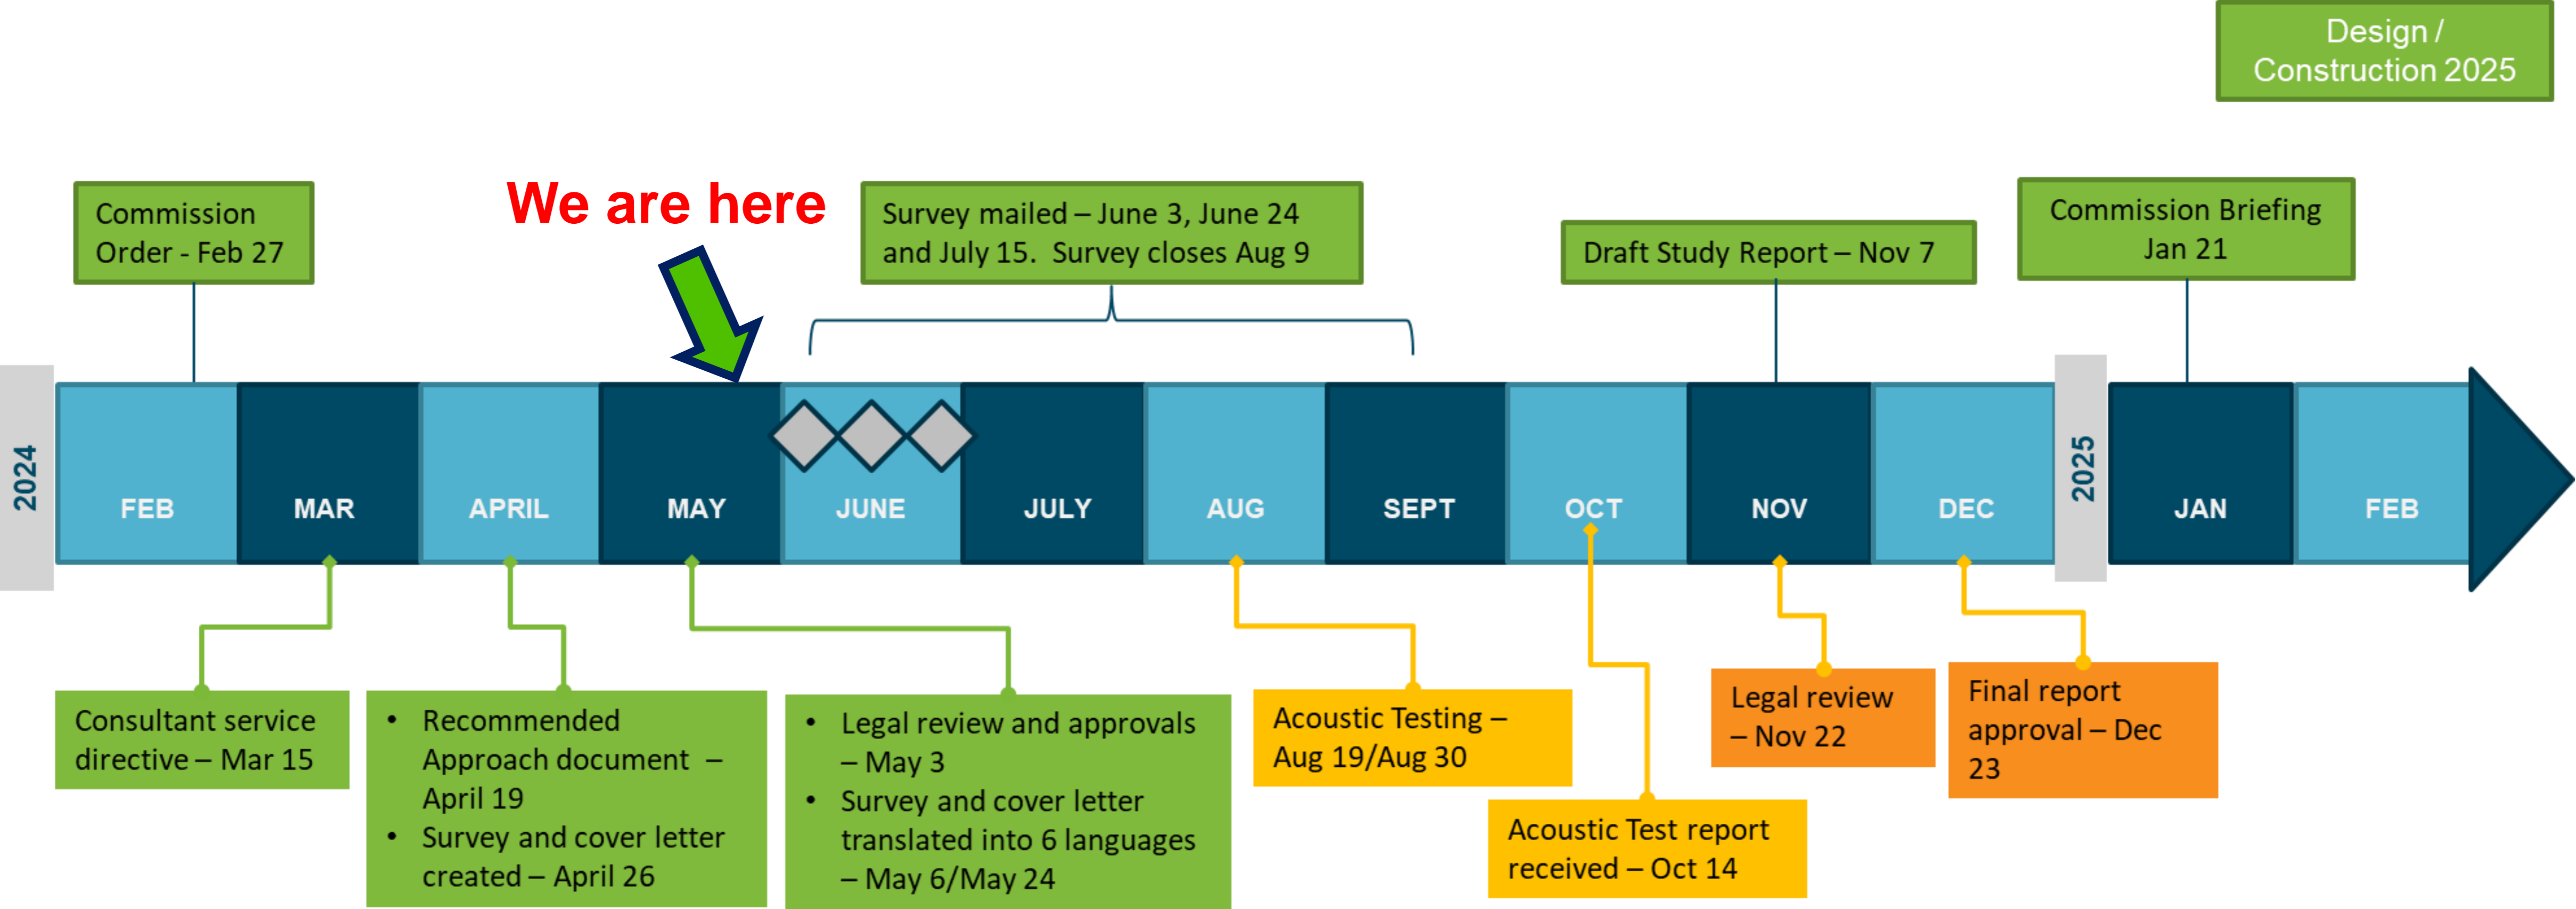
Design / Construction 2025

Commission Order - Feb 27

We are here

Survey mailed – June 3, June 24 and July 15. Survey closes Aug 9

Draft Study Report – Nov 7

Commission Briefing Jan 21

2024

FEB

MAR

APRIL

MAY

JUNE

JULY

AUG

SEPT

OCT

NOV

DEC

2025

JAN

FEB

Consultant service directive – Mar 15

- Recommended Approach document – April 19
- Survey and cover letter created – April 26

- Legal review and approvals – May 3
- Survey and cover letter translated into 6 languages – May 6/May 24

Acoustic Testing – Aug 19/Aug 30

Acoustic Test report received – Oct 14

Legal review – Nov 22

Final report approval – Dec 23